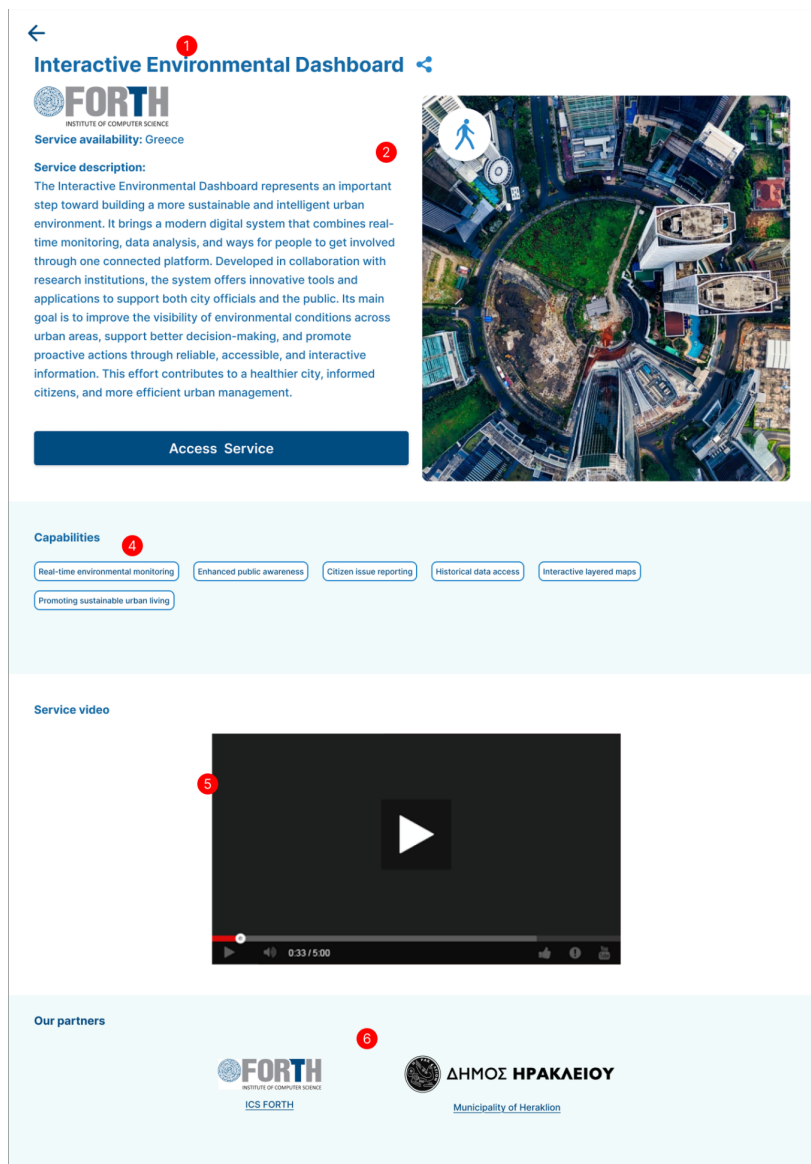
←

1

Interactive Environmental Dashboard

FORTH
INSTITUTE OF COMPUTER SCIENCE

Service availability: Greece

2

Service description:
The Interactive Environmental Dashboard represents an important step toward building a more sustainable and intelligent urban environment. It brings a modern digital system that combines real-time monitoring, data analysis, and ways for people to get involved through one connected platform. Developed in collaboration with research institutions, the system offers innovative tools and applications to support both city officials and the public. Its main goal is to improve the visibility of environmental conditions across urban areas, support better decision-making, and promote proactive actions through reliable, accessible, and interactive information. This effort contributes to a healthier city, informed citizens, and more efficient urban management.

Access Service

Capabilities

4

Real-time environmental monitoring
Enhanced public awareness
Citizen issue reporting
Historical data access
Interactive layered maps
Promoting sustainable urban living

Service video

5

0:33 / 5:00

Our partners

6

FORTH
INSTITUTE OF COMPUTER SCIENCE

ICS FORTH

ΔΗΜΟΣ ΗΡΑΚΛΕΙΟΥ

Municipality of Heraklion